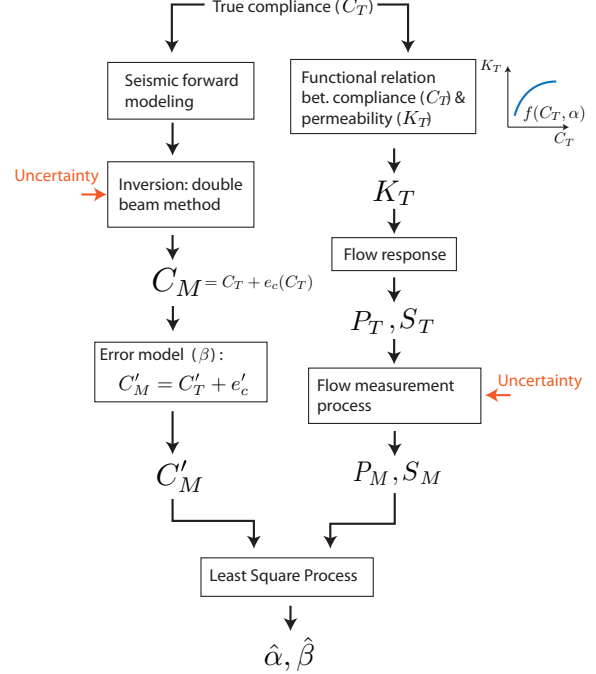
True compliance ($C_T$)

Seismic forward modeling

Functional relation bet. compliance ($C_T$) & permeability ($K_T$)

$K_T$

$f(C_T, \alpha)$

$C_T$

Uncertainty

Inversion: double beam method

$K_T$

Flow response

$C_M = C_T + e_c(C_T)$

$P_T, S_T$

Error model ($\beta$):

$C'_M = C'_T + e'_c$

Flow measurement process

Uncertainty

$C'_M$

$P_M, S_M$

Least Square Process

$\hat{\alpha}, \hat{\beta}$